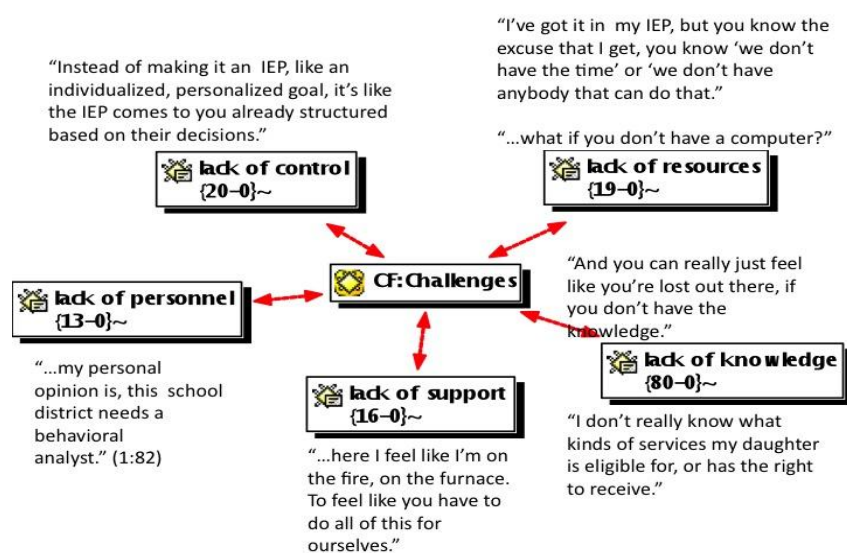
"Instead of making it an IEP, like an individualized, personalized goal, it's like the IEP comes to you already structured based on their decisions."

lack of control
{20–0}~

"I've got it in my IEP, but you know the excuse that I get, you know 'we don't have the time' or 'we don't have anybody that can do that."

"...what if you don't have a computer?"

lack of resources
{19–0}~

CF:Challenges

lack of personnel
{13–0}~

"And you can really just feel like you're lost out there, if you don't have the knowledge."

lack of knowledge
{80–0}~

"...my personal opinion is, this school district needs a behavioral analyst." (1:82)

lack of support
{16–0}~

"...here I feel like I'm on the fire, on the furnace. To feel like you have to do all of this for ourselves."

"I don't really know what kinds of services my daughter is eligible for, or has the right to receive."